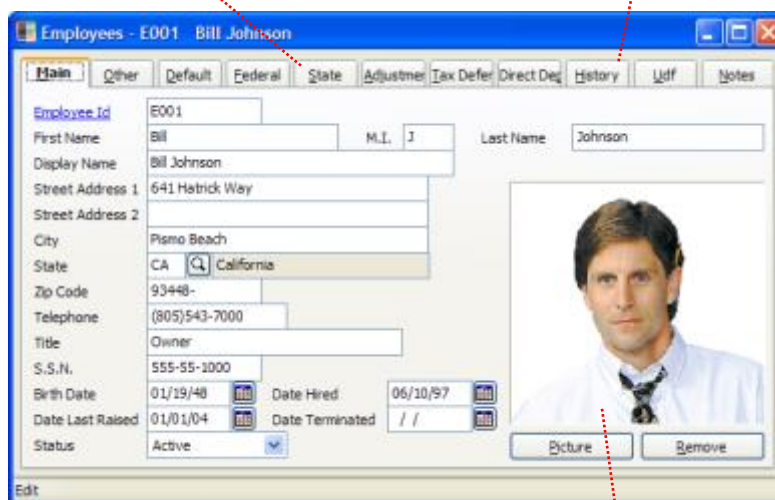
Employees - E001 Bill Johnson

Main | Other | Default | Federal | State | Adjustmer | Tax Defer | Direct Dep | History | Udf | Notes

Employee Id E001
First Name Bill
M.I. J
Last Name Johnson
Display Name Bill Johnson
Street Address 1 641 Hatrick Way
Street Address 2
City Pismo Beach
State CA California
Zip Code 93448-
Telephone (805)543-7000
Title Owner
S.S.N. 555-55-1000
Birth Date 01/19/48
Date Hired 06/10/97
Date Last Raised 01/01/04
Date Terminated / /
Status Active

Picture
Remove

Edit